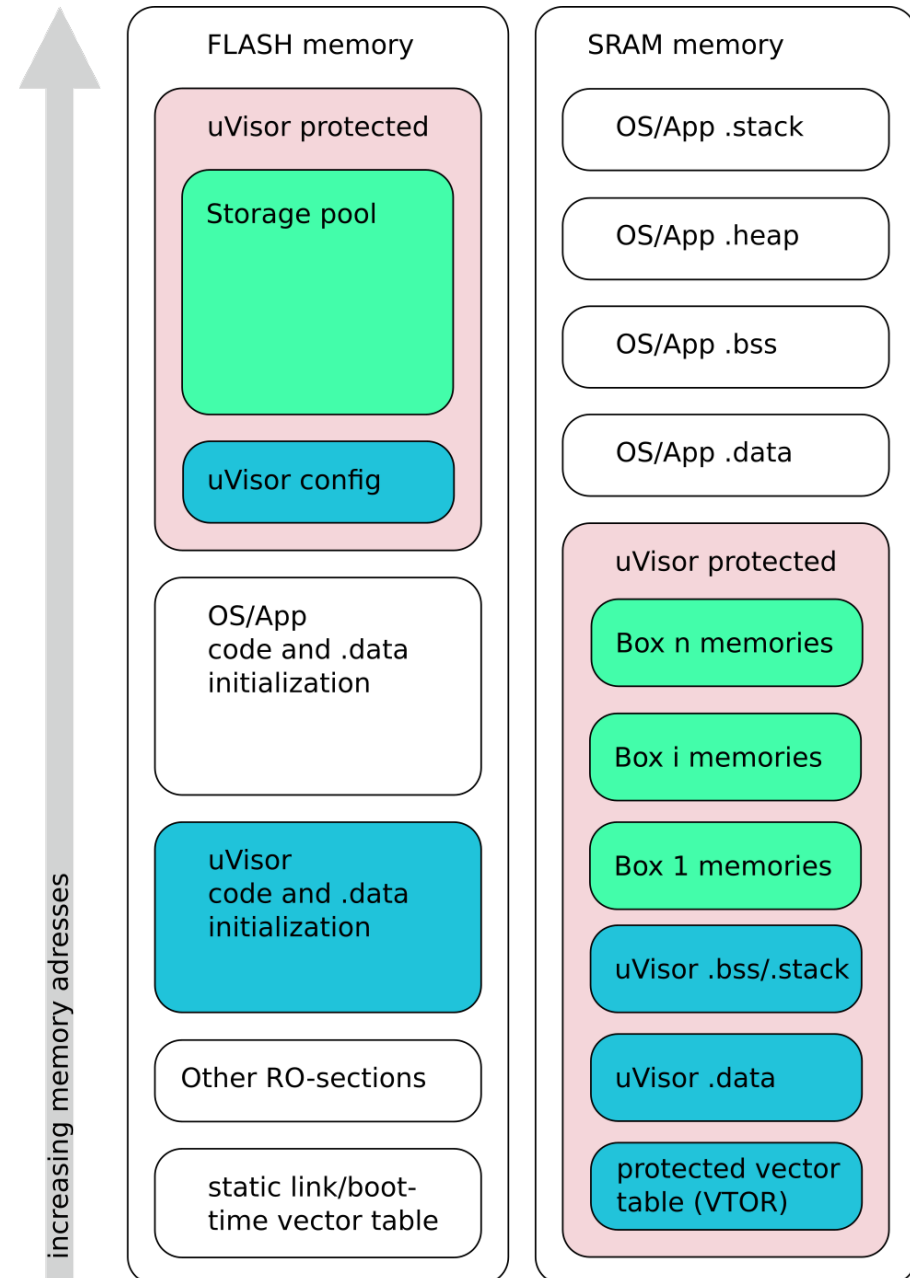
increasing memory adresses

FLASH memory

uVisor protected

Storage pool

uVisor config

OS/App code and .data initialization

uVisor code and .data initialization

Other RO-sections

static link/boot-time vector table

SRAM memory

OS/App .stack

OS/App .heap

OS/App .bss

OS/App .data

uVisor protected

Box n memories

Box i memories

Box 1 memories

uVisor .bss/.stack

uVisor .data

protected vector table (VTOR)